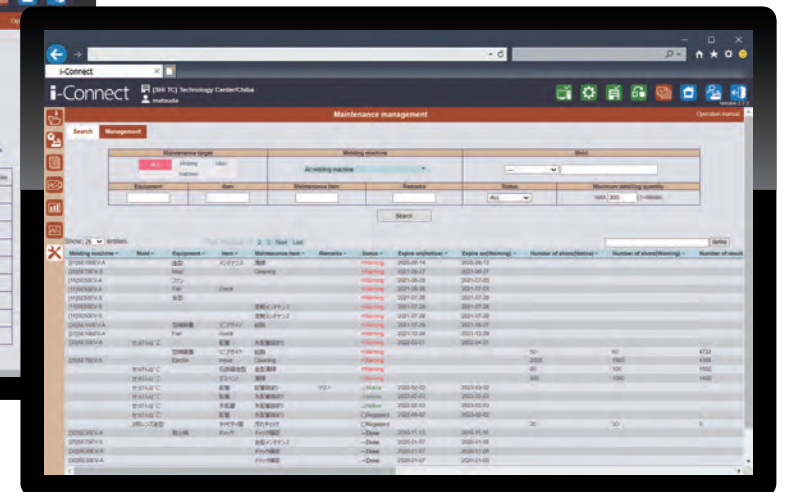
i-Connect

i-Connect [SHI TC] Technology Center/Chiba

Maintenance management

Operation manual

Search Management

Maintenance target

All

Molding machine

All molding machine

Mold

Equipment Item Maintenance item Remarks Status Maximum detailing quantity

ALL

Search

Show 25 entries

1 2 3 Next Last

Molding machine Mold Equipment Item Maintenance item Remarks Status Expire on(Notice) Expire on(Warning) Number of shots(Notice) Number of shots(Warning) Number of result

Warning

Notice

Done

Register